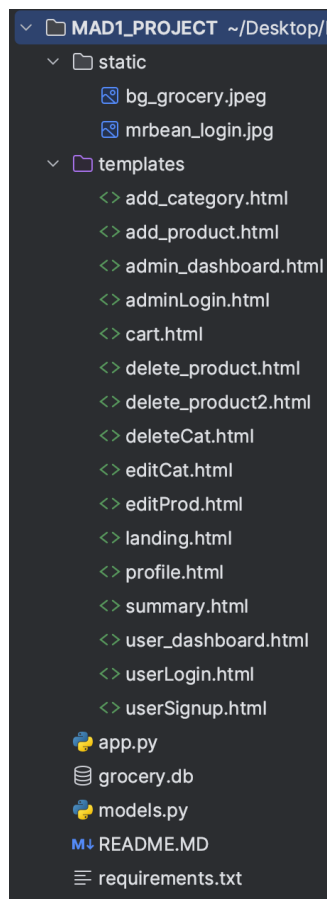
MAD1_PROJECT ~/Desktop/
static
bg_grocery.jpeg
mrbean_login.jpg
templates
add_category.html
add_product.html
admin_dashboard.html
adminLogin.html
cart.html
delete_product.html
delete_product2.html
deleteCat.html
editCat.html
editProd.html
landing.html
profile.html
summary.html
user_dashboard.html
userLogin.html
userSignup.html
app.py
grocery.db
models.py
README.MD
requirements.txt